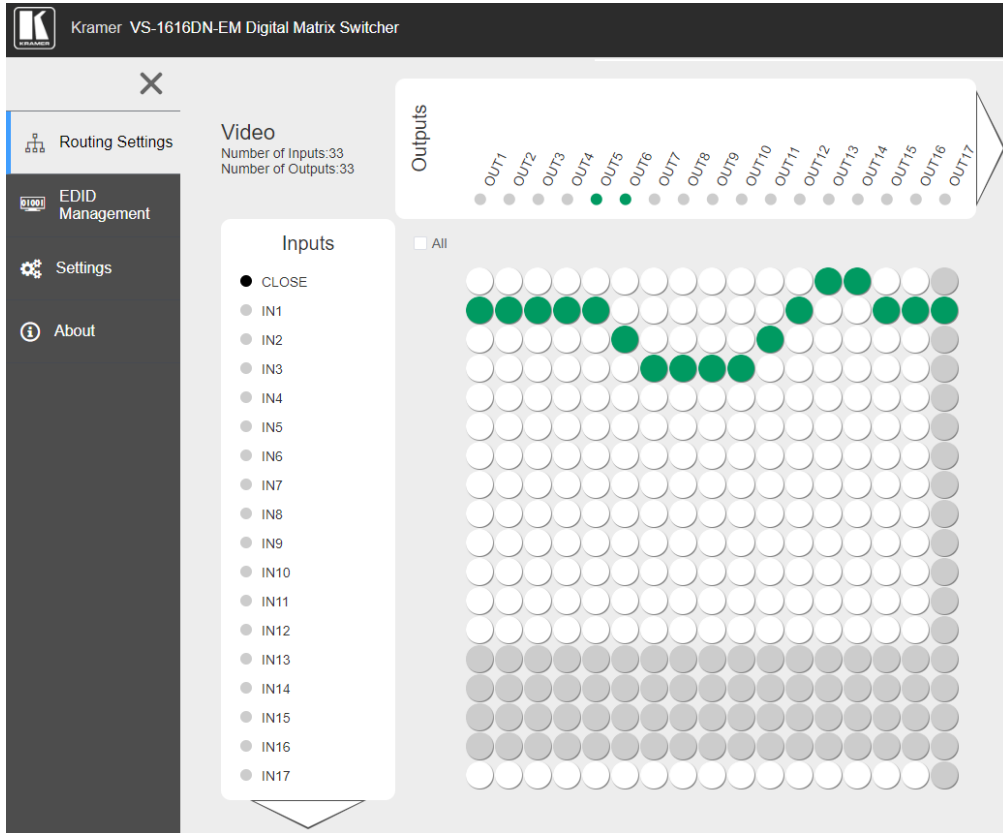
KRAMER Kramer VS-1616DN-EM Digital Matrix Switcher

✕

Routing Settings

EDID Management

Settings

About

Video
Number of Inputs:33
Number of Outputs:33

Outputs

OUT1 OUT2 OUT3 OUT4 OUT5 OUT6 OUT7 OUT8 OUT9 OUT10 OUT11 OUT12 OUT13 OUT14 OUT15 OUT16 OUT17

All

Inputs

CLOSE
IN1
IN2
IN3
IN4
IN5
IN6
IN7
IN8
IN9
IN10
IN11
IN12
IN13
IN14
IN15
IN16
IN17